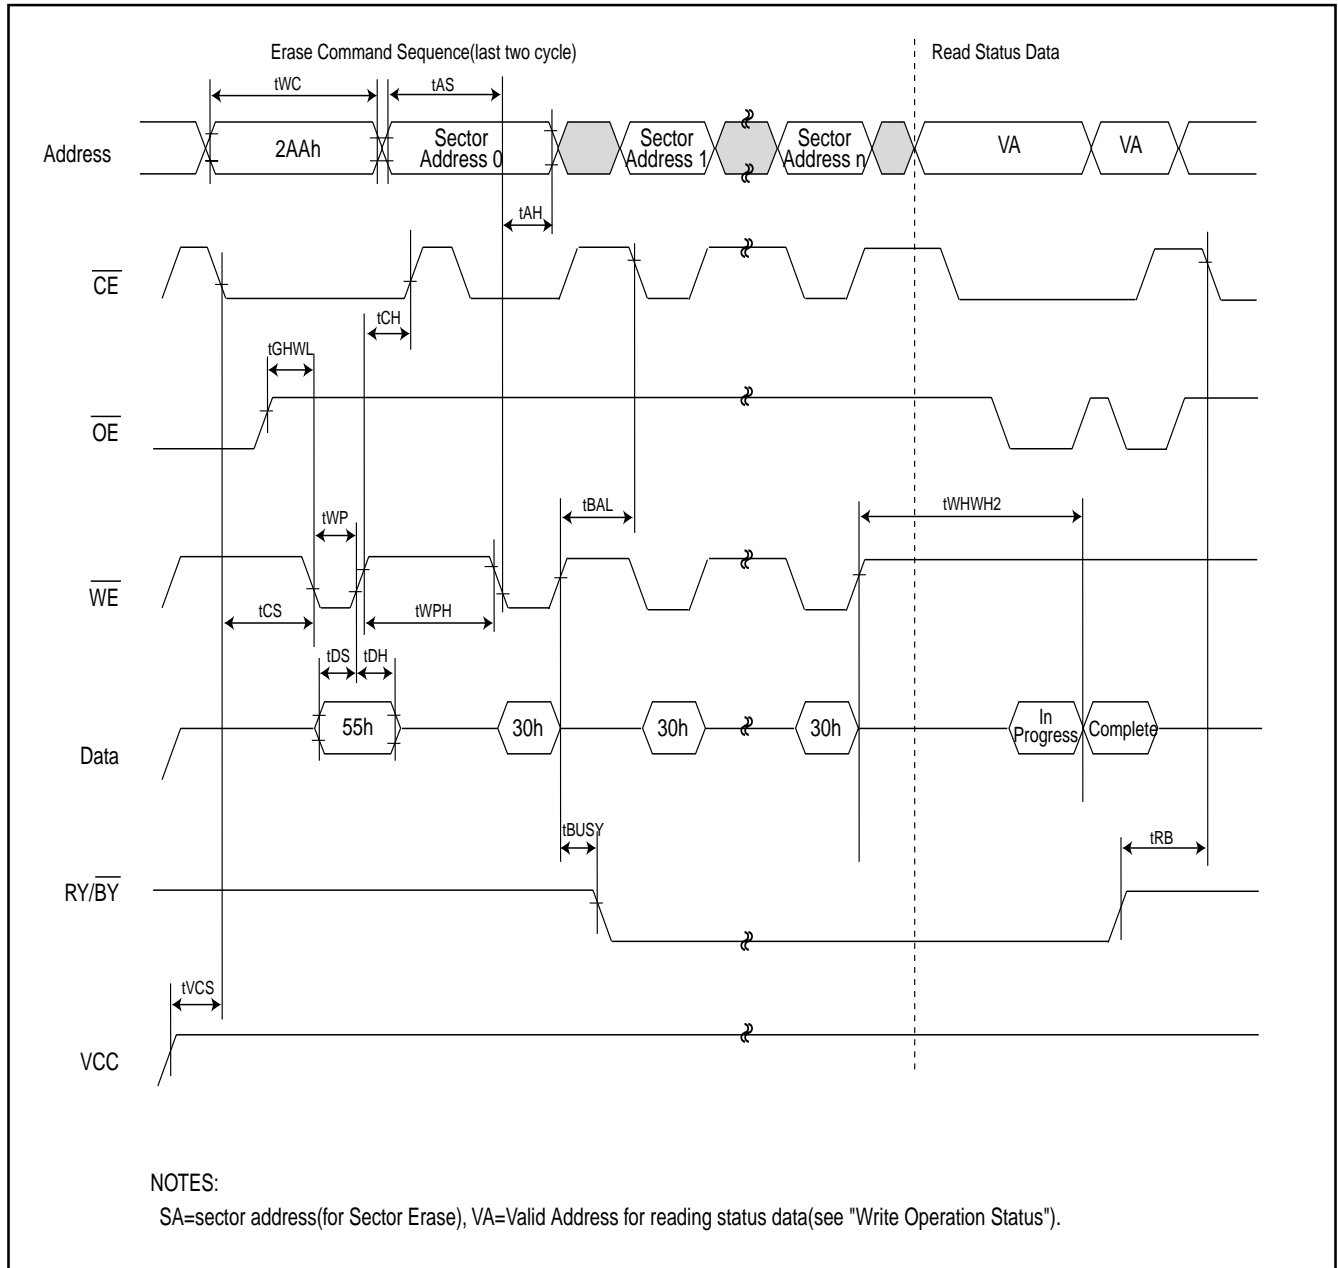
Erase Command Sequence(last two cycle)

Read Status Data

tWC

tAS

Address

2AAh

Sector Address 0

Sector Address 1

Sector Address n

VA

VA

tAH

$\overline{CE}$

tCH

tGHWL

$\overline{OE}$

tBAL

tWHWH2

tWP

$\overline{WE}$

tCS

tWPH

tDS

tDH

Data

55h

30h

30h

30h

In Progress

Complete

tBUSY

tRB

RY/$\overline{BY}$

tVCS

VCC

NOTES:

SA=sector address(for Sector Erase), VA=Valid Address for reading status data(see "Write Operation Status").